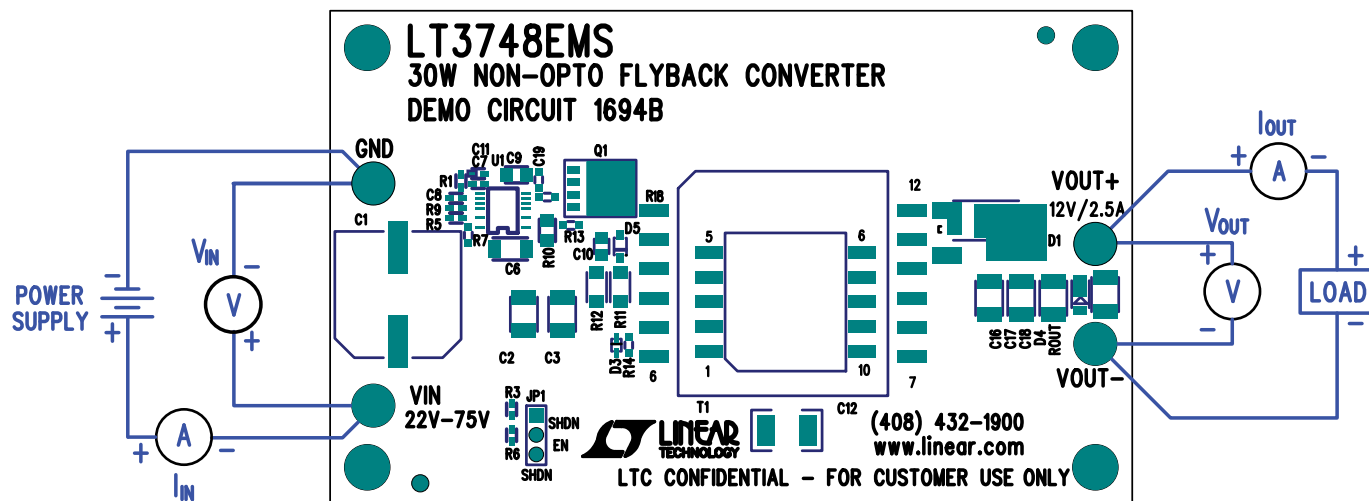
LT3748EMS
30W NON-OPTO FLYBACK CONVERTER
DEMO CIRCUIT 1694B

GND
C11
C7
U1
C9
C19
Q1
R1
C8
R9
R5
R7
C1
C6
R13
R10
C10
D5
R18
5
6
12
1
10
7
6
R12
R11
D3
R14
C2
C3
T1
C12
D1
C16
C17
C18
D4
ROUT

$V_{IN}$
V
−
+
POWER SUPPLY
−
+
VIN
22V–75V
R3
JP1
SHDN
EN
R6
SHDN
A
+
−
$I_{IN}$

LINEAR TECHNOLOGY
(408) 432-1900
www.linear.com
LTC CONFIDENTIAL – FOR CUSTOMER USE ONLY

$I_{OUT}$
+
A
−
VOUT+
12V/2.5A
$V_{OUT}$
+
V
−
VOUT−
+
LOAD
−